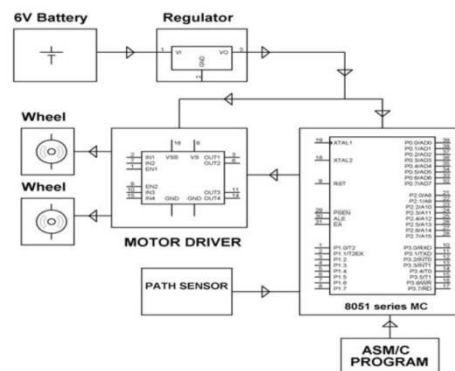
6V Battery

Regulator

VI VO GND

Wheel

Wheel

IN1 IN2 EN1 EN2 IN3 IN4 VSS VS OUT1 OUT2 OUT3 OUT4 GND GND

MOTOR DRIVER

XTAL1
XTAL2
RST
PSEN
ALE
EA
P1.0/T2
P1.1/T2EX
P1.2
P1.3
P1.4
P1.5
P1.6
P1.7

P0.0/AD0
P0.1/AD1
P0.2/AD2
P0.3/AD3
P0.4/AD4
P0.5/AD5
P0.6/AD6
P0.7/AD7
P2.0/A8
P2.1/A9
P2.2/A10
P2.3/A11
P2.4/A12
P2.5/A13
P2.6/A14
P2.7/A15
P3.0/RXD
P3.1/TXD
P3.2/INT0
P3.3/INT1
P3.4/T0
P3.5/T1
P3.6/WR
P3.7/RD

PATH SENSOR

8051 series MC

ASM/C PROGRAM